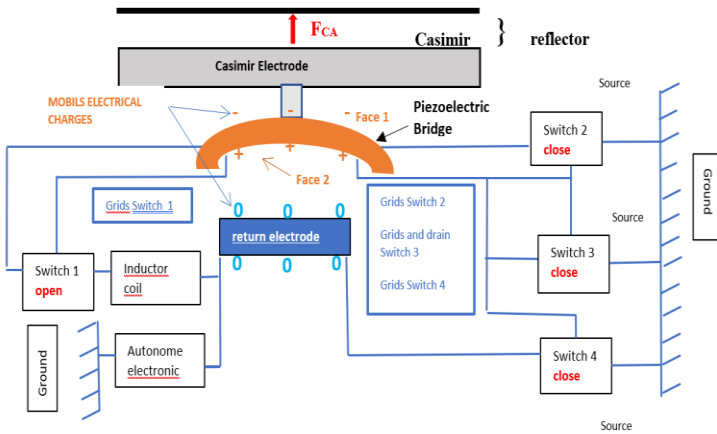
$F_{CA}$

Casimir } reflector

Casimir Electrode

MOBILS ELECTRICAL CHARGES

-

-

-

Face 1

Piezoelectric Bridge

+

+

+

Face 2

Source

Switch 2
close

Ground

Grids Switch 1

0 0 0

return electrode

0 0 0

Grids Switch 2

Grids and drain Switch 3

Grids Switch 4

Source

Switch 3
close

Switch 1
open

Inductor coil

Ground

Autonome electronic

Switch 4
close

Source